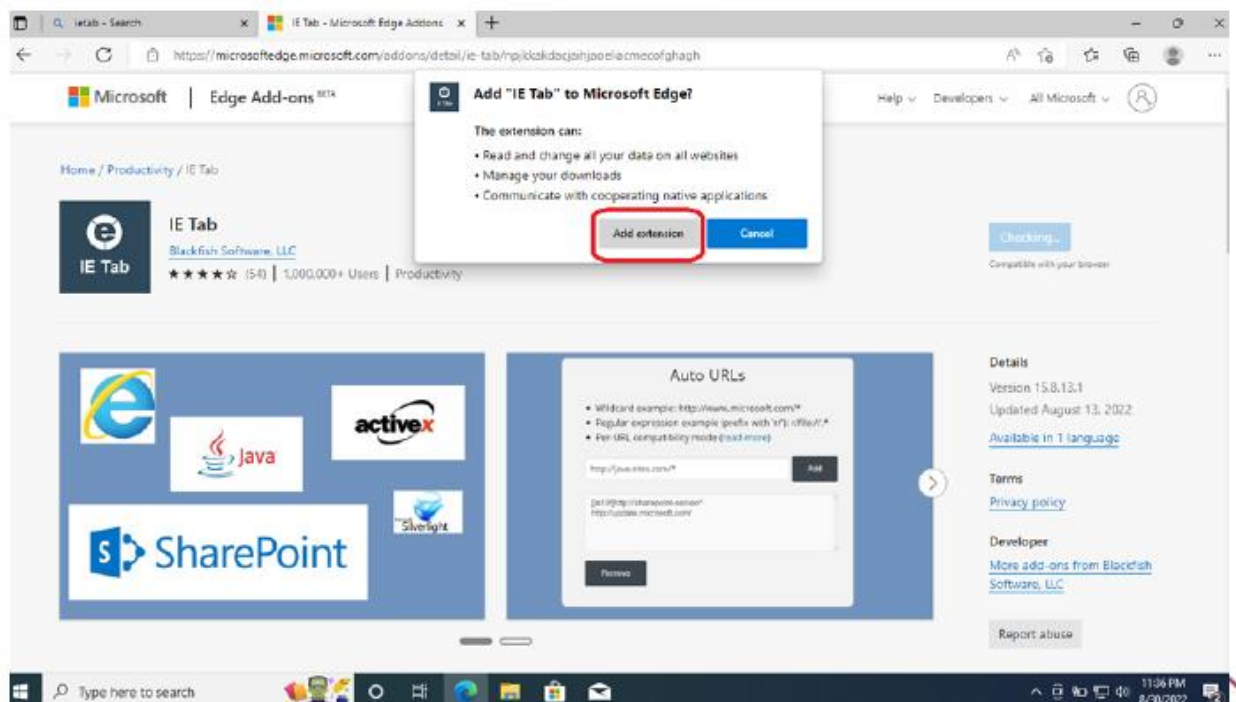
ietab - Search
IE Tab - Microsoft Edge Addons
https://microsoftedge.microsoft.com/addons/detail/ie-tab/hpjbkakdocjahjaoelacmecofghagh

Microsoft | Edge Add-ons BETA
Help Developers All Microsoft

Add "IE Tab" to Microsoft Edge?
The extension can:
• Read and change all your data on all websites
• Manage your downloads
• Communicate with cooperating native applications
Add extension
Cancel

Home / Productivity / IE Tab

IE Tab
IE Tab
Blackfish Software, LLC
★★★★☆ (54) | 1,000,000+ Users | Productivity

Checking...
Compatible with your browser

Java
activex
Silverlight
SharePoint

Auto URLs
• Wildcard example: http://www.microsoft.com/*
• Regular expression example (prefix with 'r/'): r/file//.*
• Per-URL compatibility mode (read more)
http://java.sites.com/*
Add
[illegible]
Remove

Details
Version 15.8.13.1
Updated August 13, 2022
Available in 1 language

Terms
Privacy policy

Developer
More add-ons from Blackfish Software, LLC

Report abuse

Type here to search
11:36 PM
8/30/2022